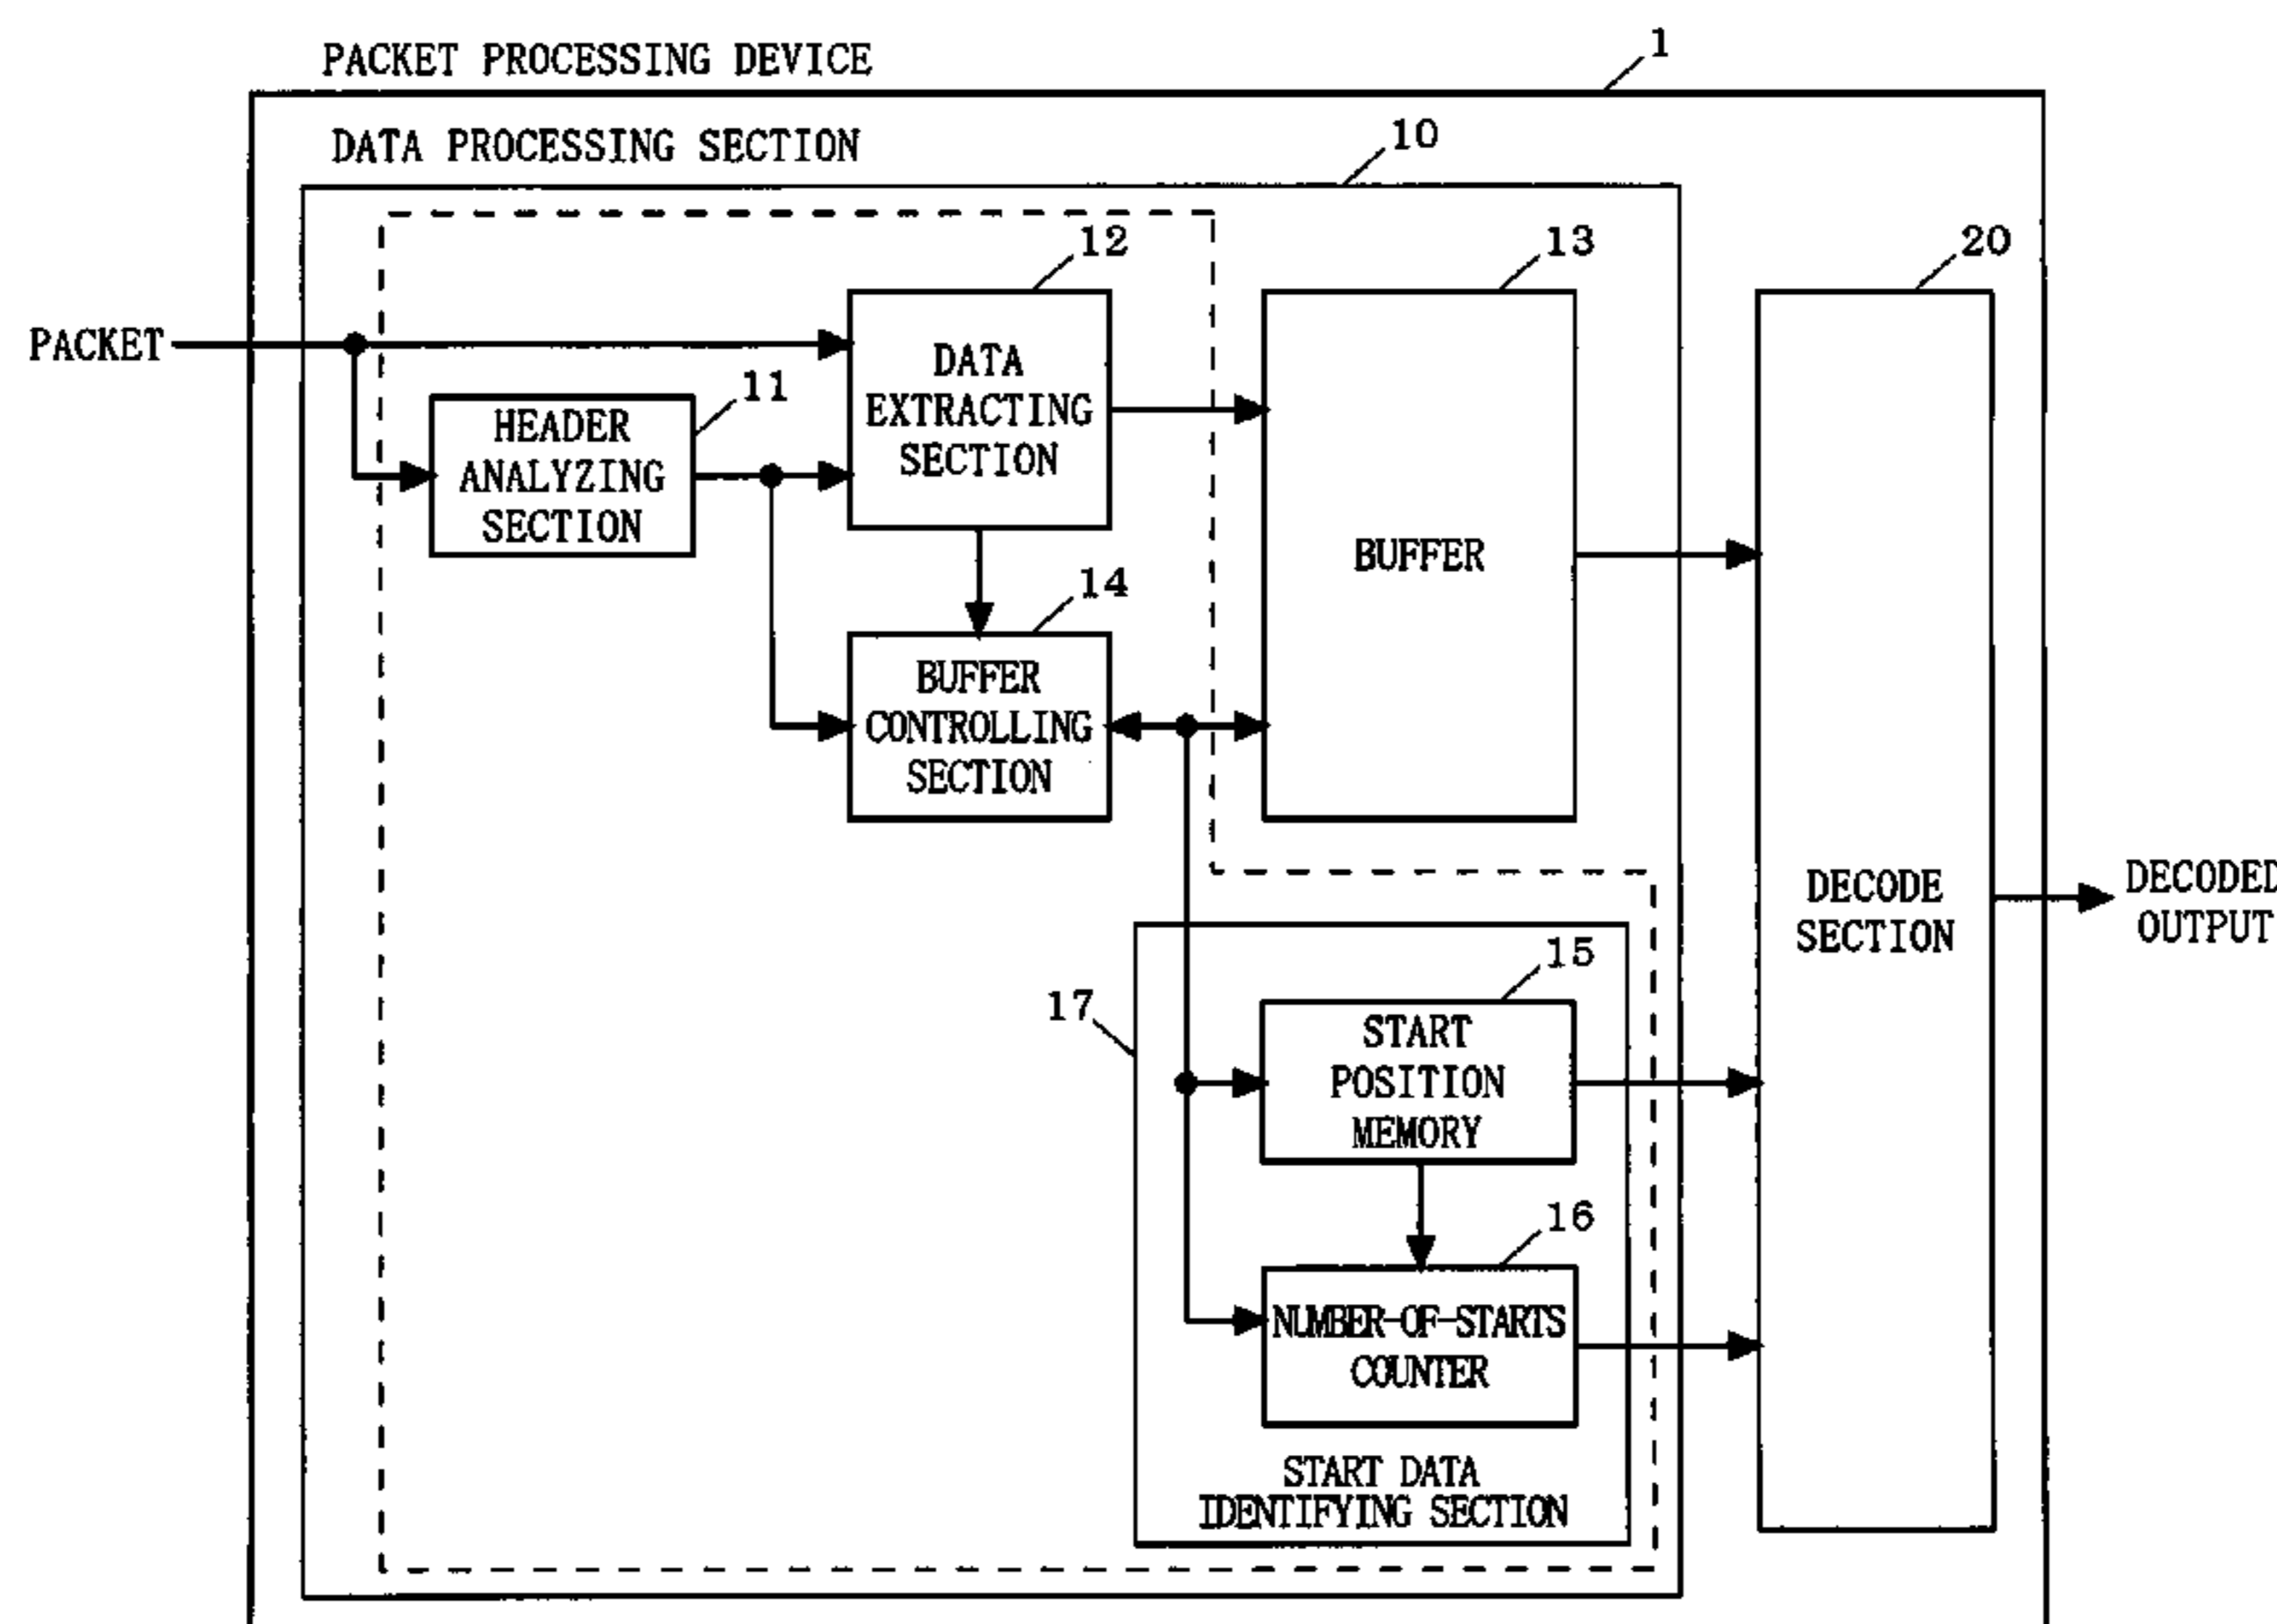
PACKET PROCESSING DEVICE

1

DATA PROCESSING SECTION

10

PACKET

12

DATA EXTRACTING SECTION

13

BUFFER

20

11

HEADER ANALYZING SECTION

14

BUFFER CONTROLLING SECTION

DECODE SECTION

DECODED OUTPUT

15

17

START POSITION MEMORY

16

NUMBER-OF-STARTS COUNTER

START DATA IDENTIFYING SECTION